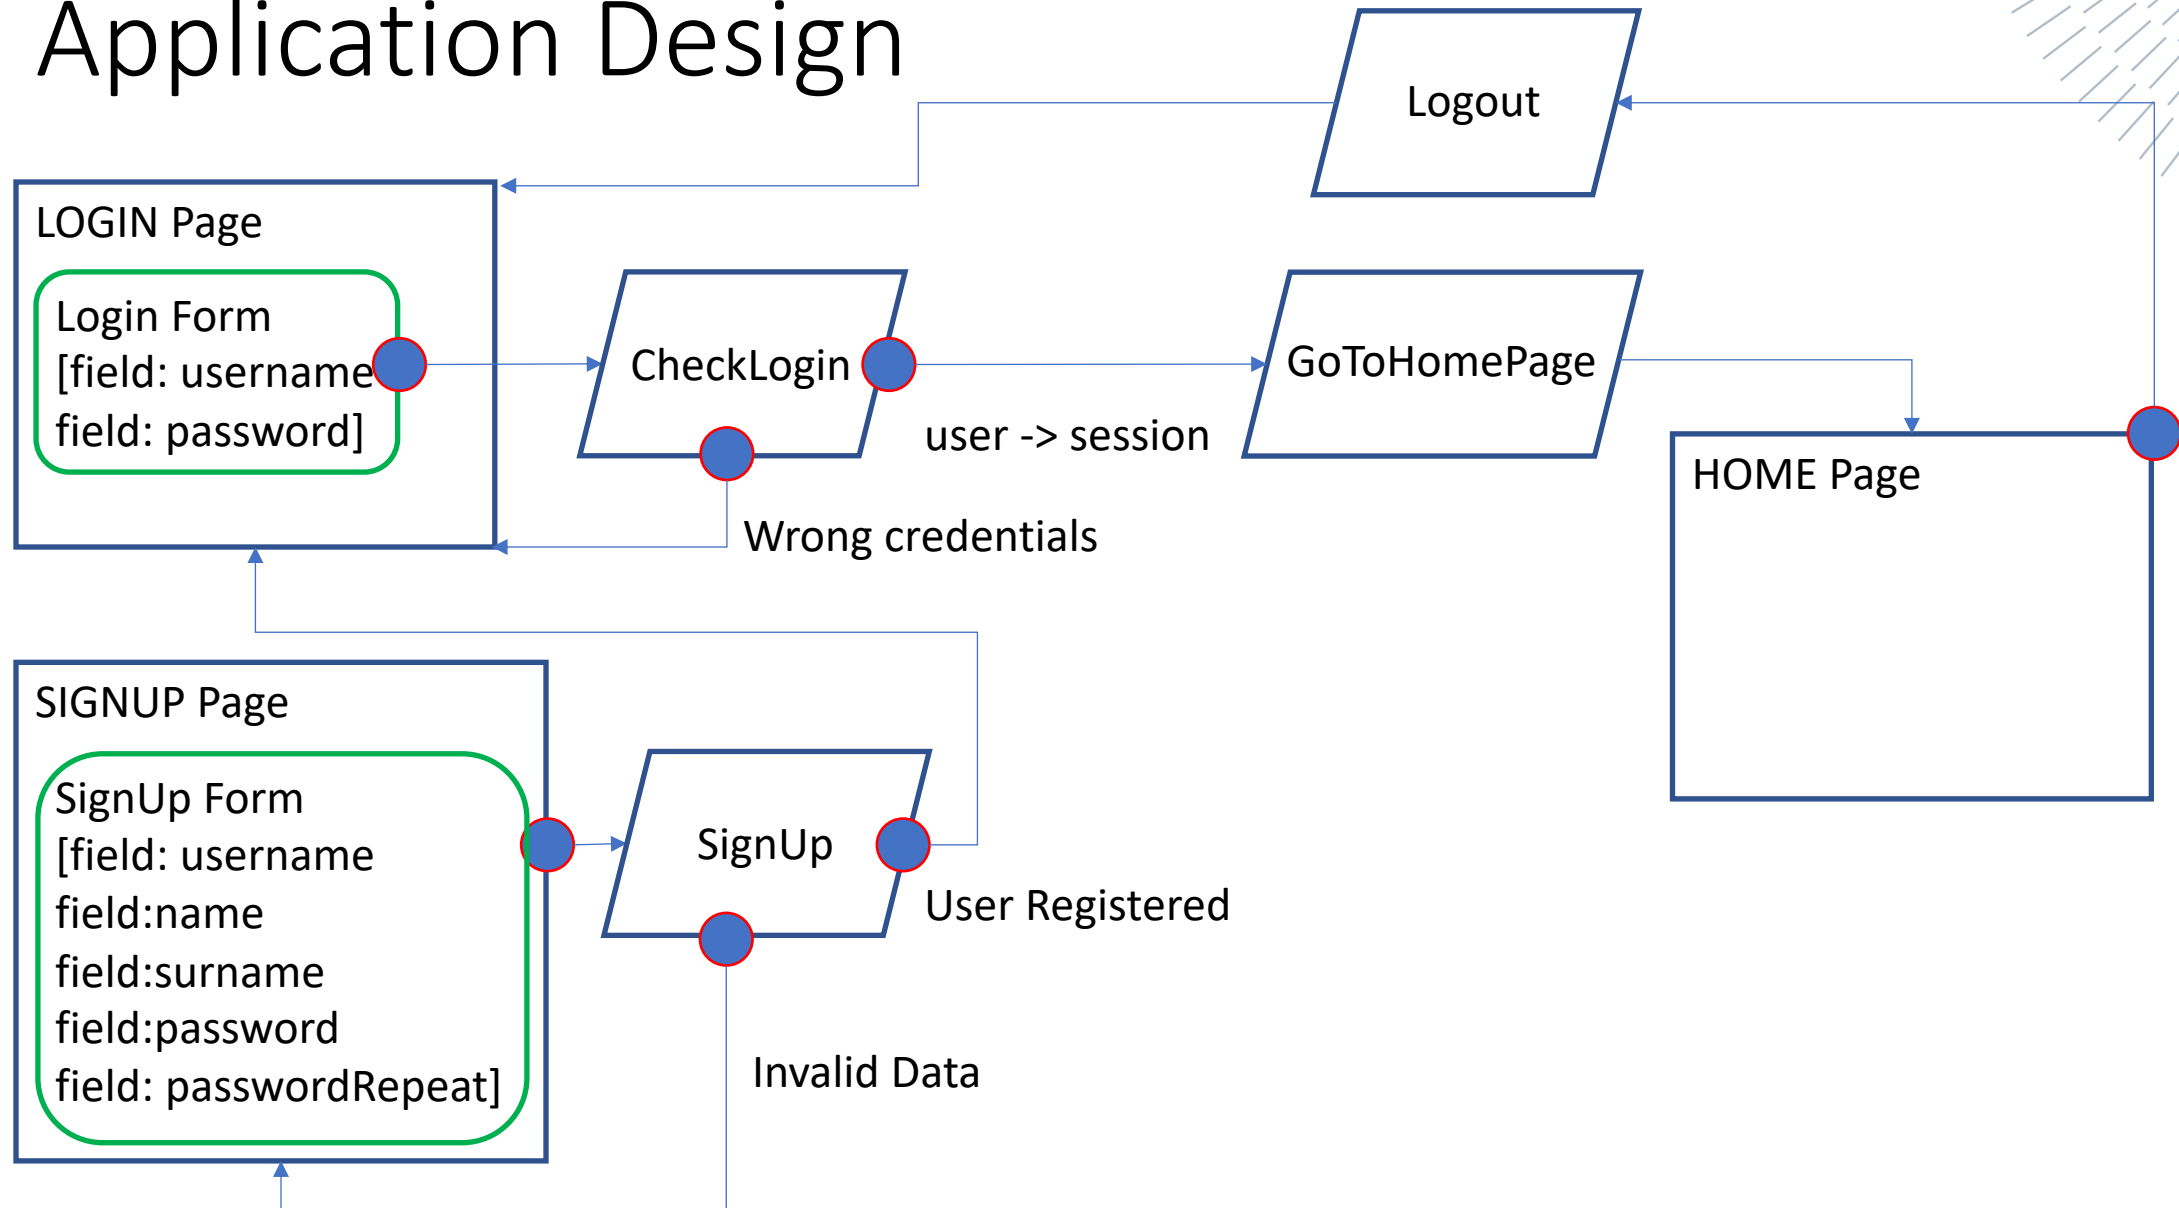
Application Design

Logout

LOGIN Page

Login Form
[field: username
field: password]

CheckLogin

GoToHomePage

user -> session

HOME Page

Wrong credentials

SIGNUP Page

SignUp Form
[field: username
field:name
field:surname
field:password
field: passwordRepeat]

SignUp

User Registered

Invalid Data